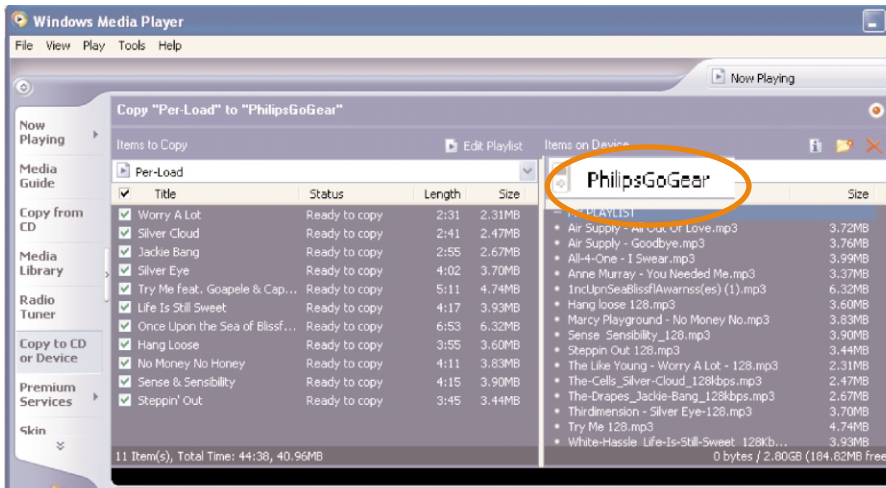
Windows Media Player

File View Play Tools Help

Now Playing

Now Playing

Media Guide

Copy from CD

Media Library

Radio Tuner

Copy to CD or Device

Premium Services

Skin

Copy "Per-Load" to "PhilipsGoGear"

Items to Copy

Edit Playlist

Per-Load

| | Title | Status | Length | Size |
|---|---|---|---|---|
| ☑ | Worry A Lot | Ready to copy | 2:31 | 2.31MB |
| ☑ | Silver Cloud | Ready to copy | 2:41 | 2.47MB |
| ☑ | Jackie Bang | Ready to copy | 2:55 | 2.67MB |
| ☑ | Silver Eye | Ready to copy | 4:02 | 3.70MB |
| ☑ | Try Me feat. Goapele & Cap... | Ready to copy | 5:11 | 4.74MB |
| ☑ | Life Is Still Sweet | Ready to copy | 4:17 | 3.93MB |
| ☑ | Once Upon the Sea of Blissf... | Ready to copy | 6:53 | 6.32MB |
| ☑ | Hang Loose | Ready to copy | 3:55 | 3.60MB |
| ☑ | No Money No Honey | Ready to copy | 4:11 | 3.83MB |
| ☑ | Sense & Sensibility | Ready to copy | 4:15 | 3.90MB |
| ☑ | Steppin' Out | Ready to copy | 3:45 | 3.44MB |

11 Item(s), Total Time: 44:38, 40.96MB

Items on Device

PhilipsGoGear

Size

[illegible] PLAYLIST

| | |
|---|---|
| Air Supply - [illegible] Love.mp3 | 3.72MB |
| Air Supply - Goodbye.mp3 | 3.76MB |
| All-4-One - I Swear.mp3 | 3.99MB |
| Anne Murray - You Needed Me.mp3 | 3.37MB |
| 1ncUpnSeaBlissflAwarnss(es) (1).mp3 | 6.32MB |
| Hang loose 128.mp3 | 3.60MB |
| Marcy Playground - No Money No.mp3 | 3.83MB |
| Sense Sensibility_128.mp3 | 3.90MB |
| Steppin Out 128.mp3 | 3.44MB |
| The Like Young - Worry A Lot - 128.mp3 | 2.31MB |
| The-Cells_Silver-Cloud_128kbps.mp3 | 2.47MB |
| The-Drapes_Jackie-Bang_128kbps.mp3 | 2.67MB |
| Thirdimension - Silver Eye-128.mp3 | 3.70MB |
| Try Me 128.mp3 | 4.74MB |
| White-Hassle_Life-Is-Still-Sweet_128Kb... | 3.93MB |

0 bytes / 2.80GB (184.82MB free